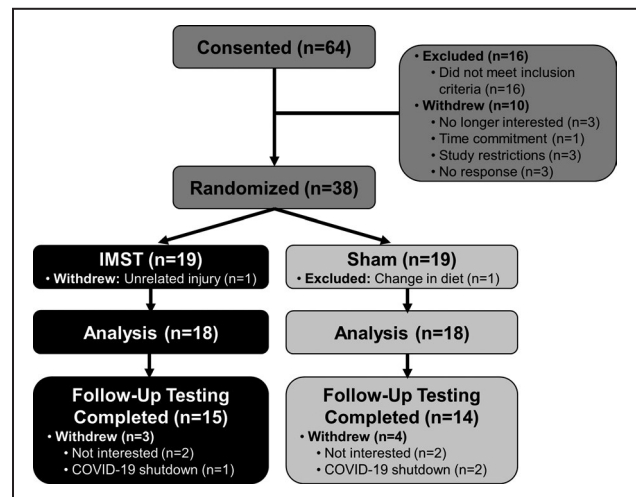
Consented (n=64)

• Excluded (n=16)
• Did not meet inclusion criteria (n=16)
• Withdrew (n=10)
• No longer interested (n=3)
• Time commitment (n=1)
• Study restrictions (n=3)
• No response (n=3)

Randomized (n=38)

IMST (n=19)
• Withdrew: Unrelated injury (n=1)

Sham (n=19)
• Excluded: Change in diet (n=1)

Analysis (n=18)

Analysis (n=18)

Follow-Up Testing Completed (n=15)
• Withdrew (n=3)
• Not interested (n=2)
• COVID-19 shutdown (n=1)

Follow-Up Testing Completed (n=14)
• Withdrew (n=4)
• Not interested (n=2)
• COVID-19 shutdown (n=2)